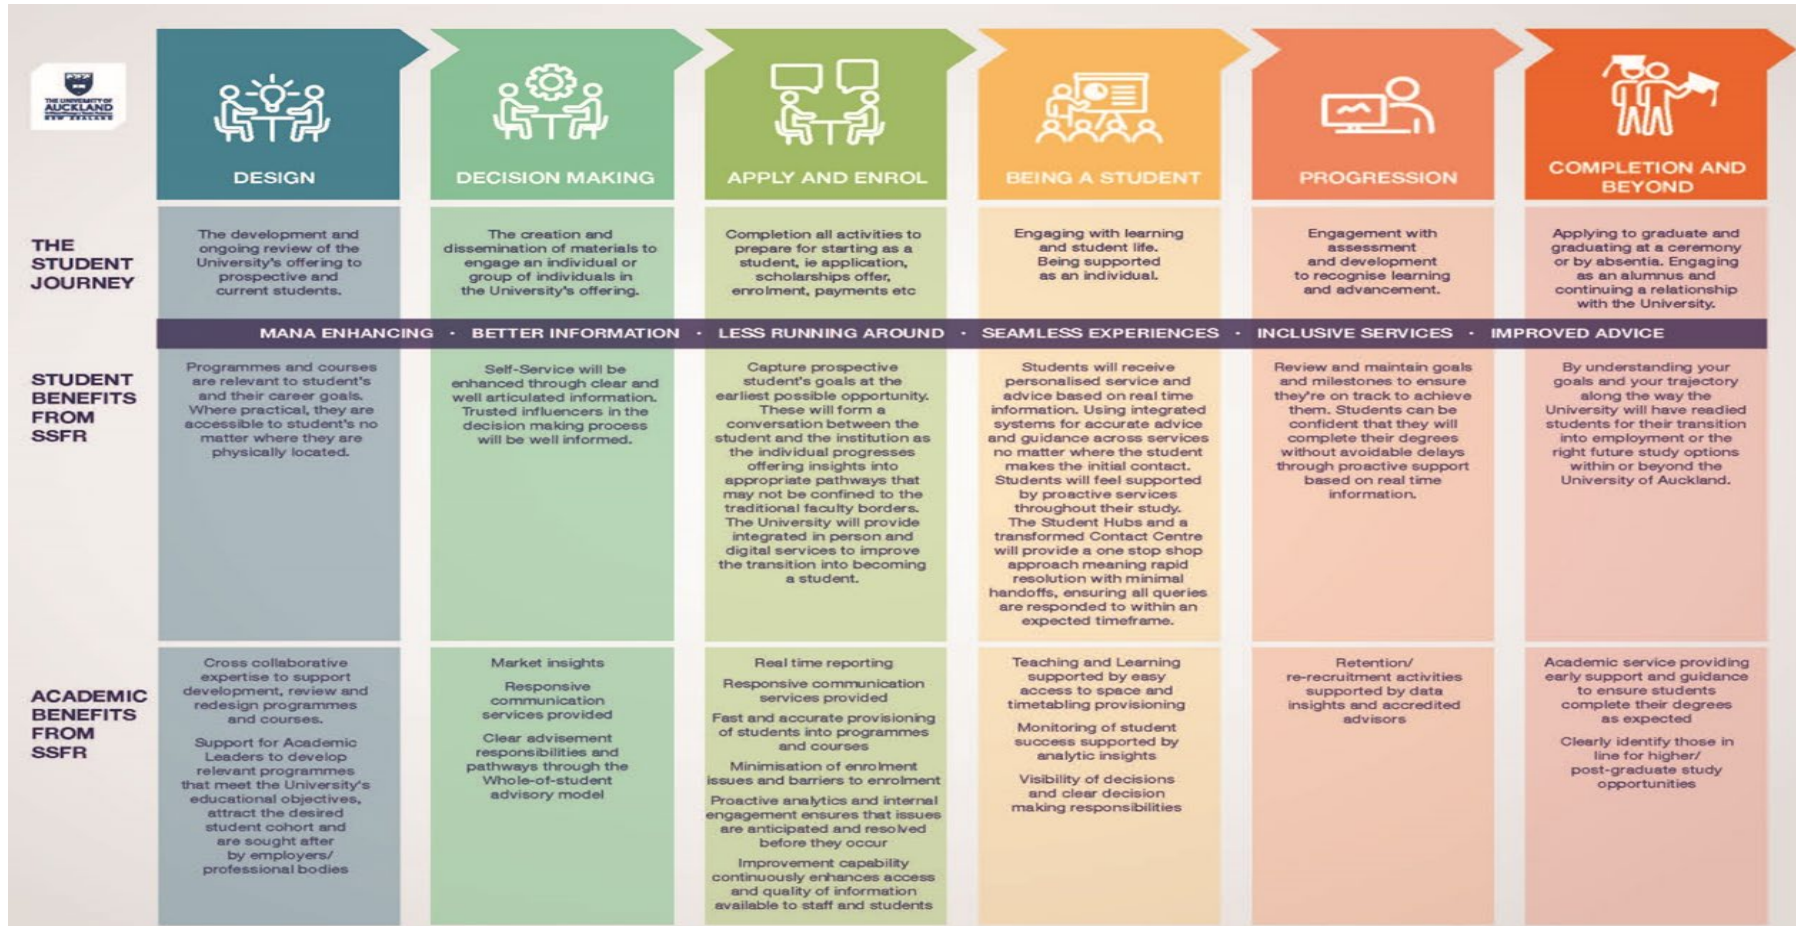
THE UNIVERSITY OF AUCKLAND NEW ZEALAND

| | DESIGN | DECISION MAKING | APPLY AND ENROL | BEING A STUDENT | PROGRESSION | COMPLETION AND BEYOND |
|---|---|---|---|---|---|---|
| THE STUDENT JOURNEY | The development and ongoing review of the University's offering to prospective and current students. | The creation and dissemination of materials to engage an individual or group of individuals in the University's offering. | Completion all activities to prepare for starting as a student, ie application, scholarships offer, enrolment, payments etc | Engaging with learning and student life. Being supported as an individual. | Engagement with assessment and development to recognise learning and advancement. | Applying to graduate and graduating at a ceremony or by absentia. Engaging as an alumnus and continuing a relationship with the University. |

MANA ENHANCING · BETTER INFORMATION · LESS RUNNING AROUND · SEAMLESS EXPERIENCES · INCLUSIVE SERVICES · IMPROVED ADVICE

| | | | | | | |
|---|---|---|---|---|---|---|
| STUDENT BENEFITS FROM SSFR | Programmes and courses are relevant to student's and their career goals. Where practical, they are accessible to student's no matter where they are physically located. | Self-Service will be enhanced through clear and well articulated information. Trusted influencers in the decision making process will be well informed. | Capture prospective student's goals at the earliest possible opportunity. These will form a conversation between the student and the institution as the individual progresses offering insights into appropriate pathways that may not be confined to the traditional faculty borders. The University will provide integrated in person and digital services to improve the transition into becoming a student. | Students will receive personalised service and advice based on real time information. Using integrated systems for accurate advice and guidance across services no matter where the student makes the initial contact. Students will feel supported by proactive services throughout their study. The Student Hubs and a transformed Contact Centre will provide a one stop shop approach meaning rapid resolution with minimal handoffs, ensuring all queries are responded to within an expected timeframe. | Review and maintain goals and milestones to ensure they're on track to achieve them. Students can be confident that they will complete their degrees without avoidable delays through proactive support based on real time information. | By understanding your goals and your trajectory along the way the University will have readied students for their transition into employment or the right future study options within or beyond the University of Auckland. |
| ACADEMIC BENEFITS FROM SSFR | Cross collaborative expertise to support development, review and redesign programmes and courses.<br><br>Support for Academic Leaders to develop relevant programmes that meet the University's educational objectives, attract the desired student cohort and are sought after by employers/ professional bodies | Market insights<br><br>Responsive communication services provided<br><br>Clear advisement responsibilities and pathways through the Whole-of-student advisory model | Real time reporting<br><br>Responsive communication services provided<br><br>Fast and accurate provisioning of students into programmes and courses<br><br>Minimisation of enrolment issues and barriers to enrolment<br><br>Proactive analytics and internal engagement ensures that issues are anticipated and resolved before they occur<br><br>Improvement capability continuously enhances access and quality of information available to staff and students | Teaching and Learning supported by easy access to space and timetabling provisioning<br><br>Monitoring of student success supported by analytic insights<br><br>Visibility of decisions and clear decision making responsibilities | Retention/ re-recruitment activities supported by data insights and accredited advisors | Academic service providing early support and guidance to ensure students complete their degrees as expected<br><br>Clearly identify those in line for higher/ post-graduate study opportunities |